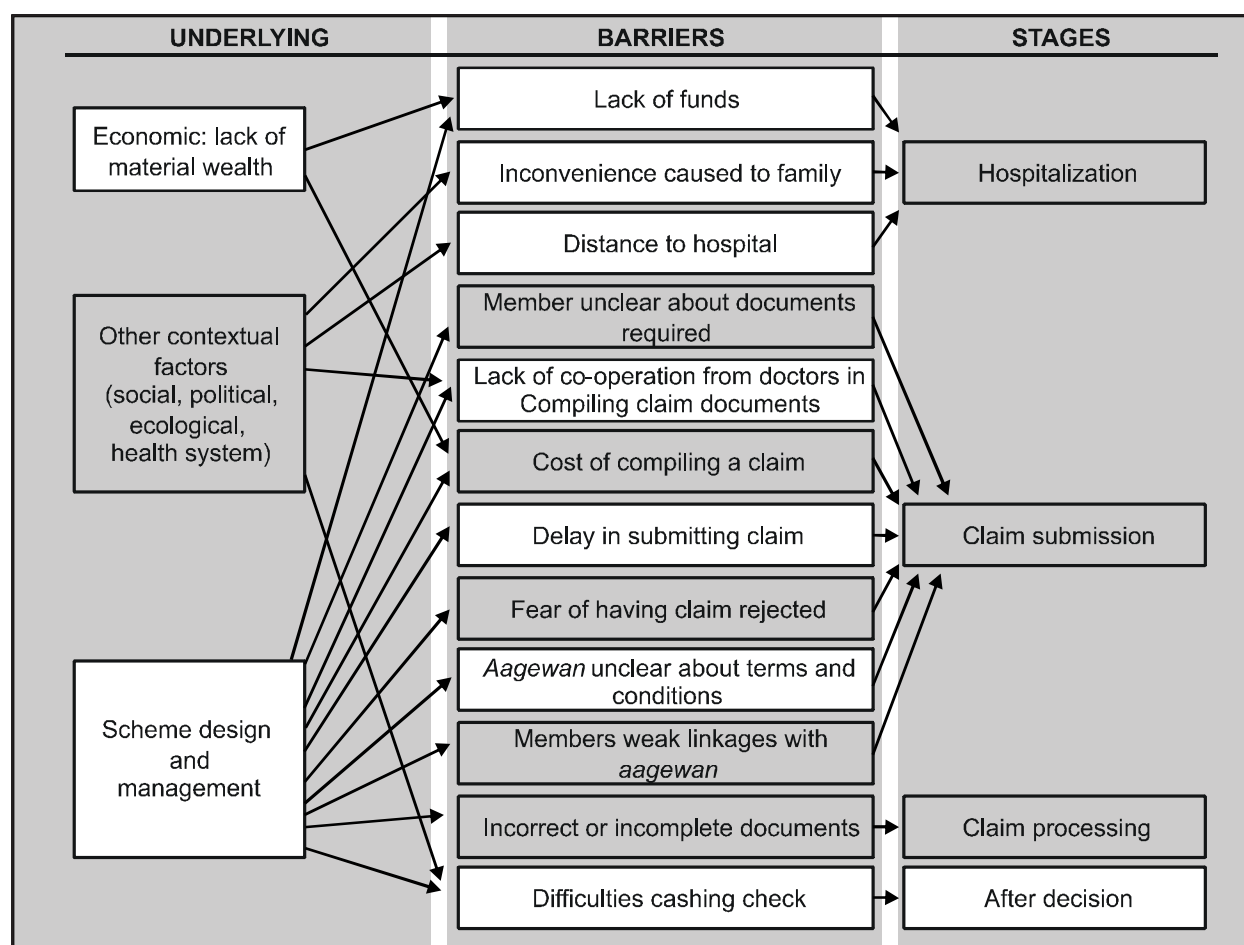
UNDERLYING

Economic: lack of material wealth

Other contextual factors (social, political, ecological, health system)

Scheme design and management

BARRIERS

Lack of funds

Inconvenience caused to family

Distance to hospital

Member unclear about documents required

Lack of co-operation from doctors in Compiling claim documents

Cost of compiling a claim

Delay in submitting claim

Fear of having claim rejected

*Aagewan* unclear about terms and conditions

Members weak linkages with *aagewan*

Incorrect or incomplete documents

Difficulties cashing check

STAGES

Hospitalization

Claim submission

Claim processing

After decision